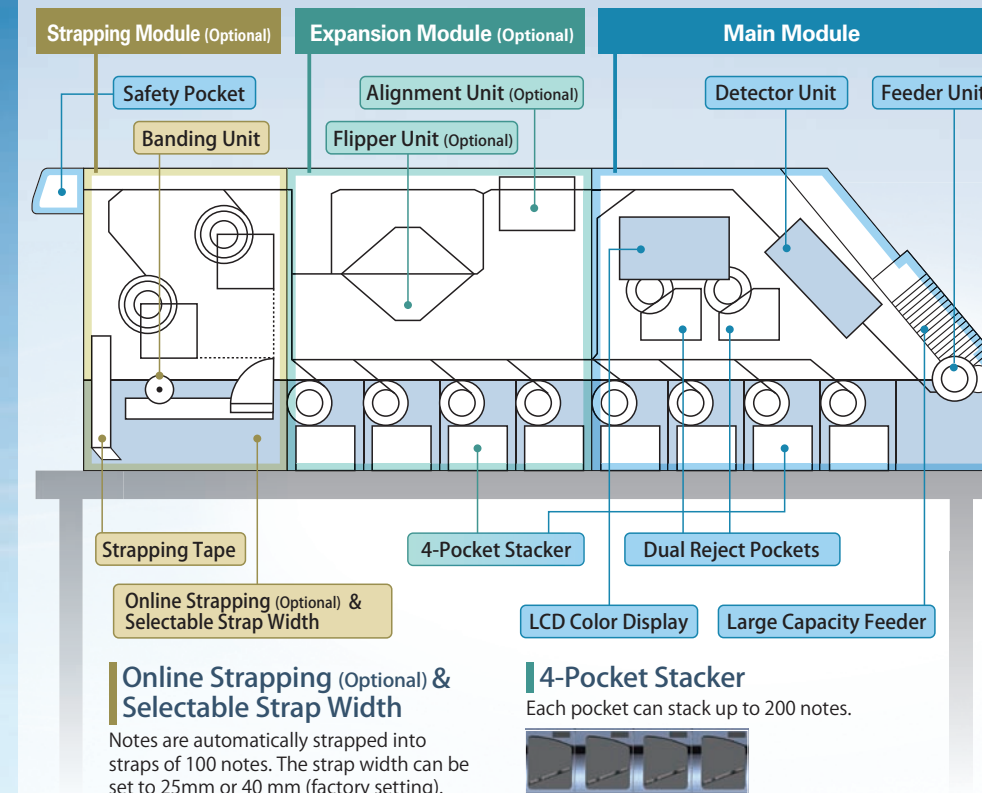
Strapping Module (Optional)

Expansion Module (Optional)

Main Module

Safety Pocket

Alignment Unit (Optional)

Detector Unit

Feeder Unit

Banding Unit

Flipper Unit (Optional)

Strapping Tape

4-Pocket Stacker

Dual Reject Pockets

Online Strapping (Optional) & Selectable Strap Width

LCD Color Display

Large Capacity Feeder

Online Strapping (Optional) & Selectable Strap Width

Notes are automatically strapped into straps of 100 notes. The strap width can be set to 25mm or 40 mm (factory setting).

4-Pocket Stacker

Each pocket can stack up to 200 notes.